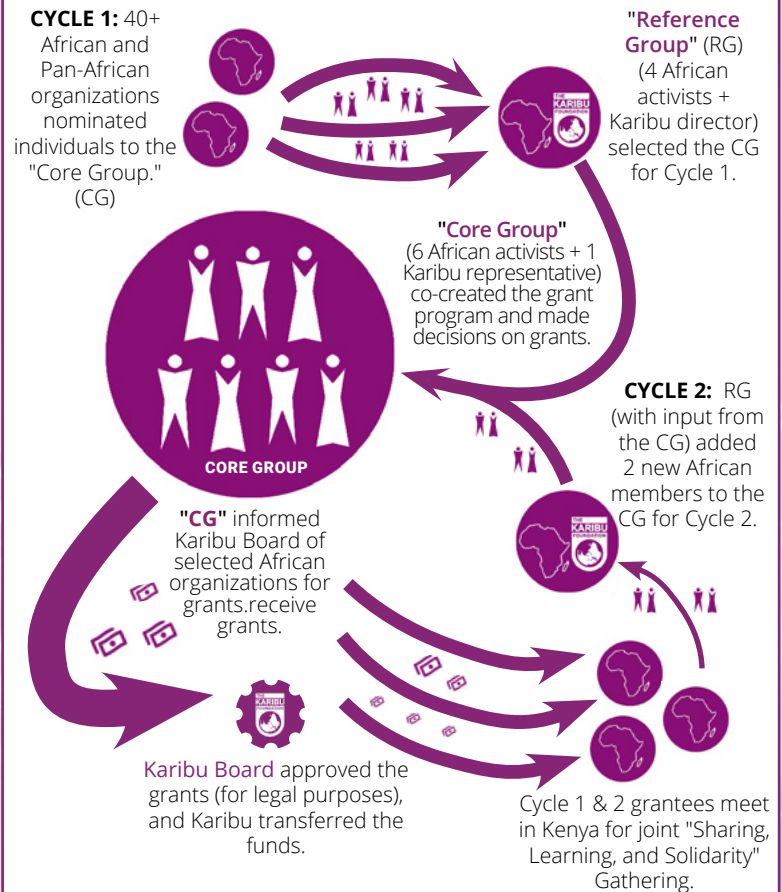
**CYCLE 1:** 40+ African and Pan-African organizations nominated individuals to the "Core Group." (CG)

"**Reference Group**" (RG) (4 African activists + Karibu director) selected the CG for Cycle 1.

THE KARIBU FOUNDATION

"**Core Group**" (6 African activists + 1 Karibu representative) co-created the grant program and made decisions on grants.

CORE GROUP

**CYCLE 2:** RG (with input from the CG) added 2 new African members to the CG for Cycle 2.

THE KARIBU FOUNDATION

"**CG**" informed Karibu Board of selected African organizations for grants.receive grants.

THE KARIBU FOUNDATION

Karibu Board approved the grants (for legal purposes), and Karibu transferred the funds.

Cycle 1 & 2 grantees meet in Kenya for joint "Sharing, Learning, and Solidarity" Gathering.